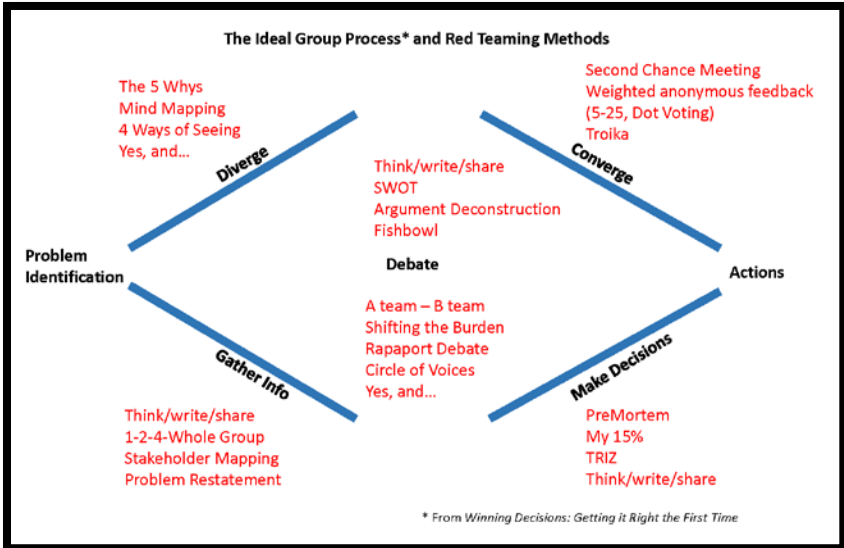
The Ideal Group Process* and Red Teaming Methods

The 5 Whys
Mind Mapping
4 Ways of Seeing
Yes, and…

Diverge

Second Chance Meeting
Weighted anonymous feedback
(5-25, Dot Voting)
Troika

Converge

Think/write/share
SWOT
Argument Deconstruction
Fishbowl

Problem Identification

Debate

Actions

A team – B team
Shifting the Burden
Rapaport Debate
Circle of Voices
Yes, and…

Gather Info

Make Decisions

Think/write/share
1-2-4-Whole Group
Stakeholder Mapping
Problem Restatement

PreMortem
My 15%
TRIZ
Think/write/share

* From Winning Decisions: Getting it Right the First Time